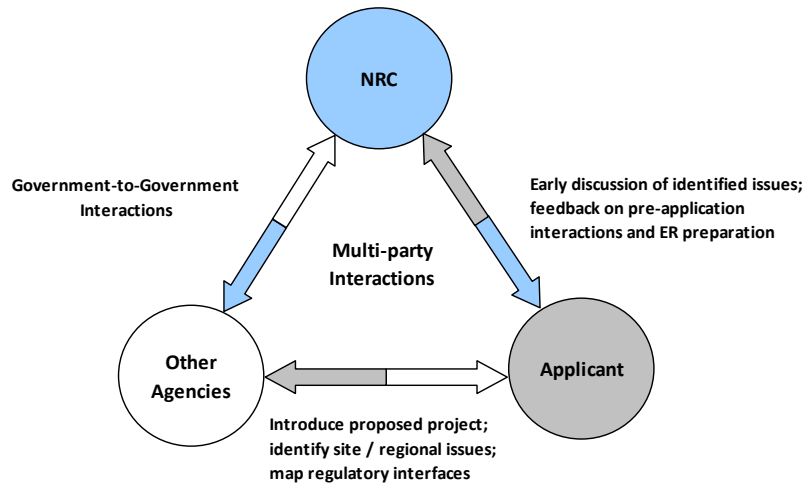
NRC

Government-to-Government Interactions

Early discussion of identified issues; feedback on pre-application interactions and ER preparation

Multi-party Interactions

Other Agencies

Applicant

Introduce proposed project; identify site / regional issues; map regulatory interfaces